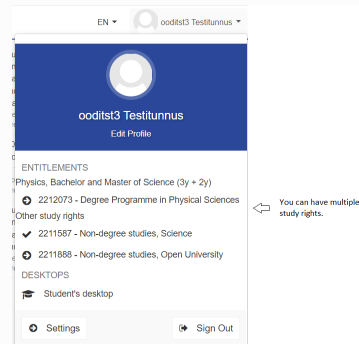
EN ▾ ooditst3 Testitunnus ▾

ooditst3 Testitunnus

Edit Profile

ENTITLEMENTS

Physics, Bachelor and Master of Science (3y + 2y)

2212073 - Degree Programme in Physical Sciences

Other study rights

2211587 - Non-degree studies, Science

2211888 - Non-degree studies, Open University

DESKTOPS

Student's desktop

Settings

Sign Out

You can have multiple study rights.